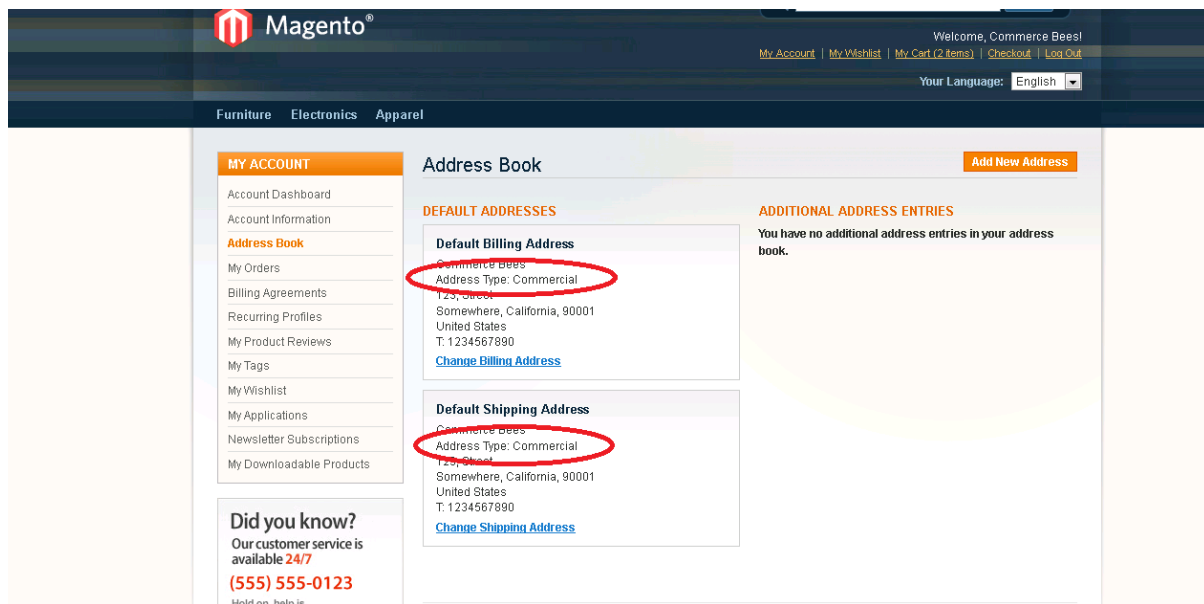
Magento®

Welcome, Commerce Bees!
My Account | My Wishlist | My Cart (2 items) | Checkout | Log Out
Your Language: English

Furniture Electronics Apparel

MY ACCOUNT
Account Dashboard
Account Information
Address Book
My Orders
Billing Agreements
Recurring Profiles
My Product Reviews
My Tags
My Wishlist
My Applications
Newsletter Subscriptions
My Downloadable Products

Did you know?
Our customer service is available 24/7
(555) 555-0123
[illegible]

Address Book
Add New Address

DEFAULT ADDRESSES

Default Billing Address
Commerce Bees
Address Type: Commercial
123, Street
Somewhere, California, 90001
United States
T: 1234567890
Change Billing Address

Default Shipping Address
Commerce Bees
Address Type: Commercial
123, Street
Somewhere, California, 90001
United States
T: 1234567890
Change Shipping Address

ADDITIONAL ADDRESS ENTRIES
You have no additional address entries in your address book.